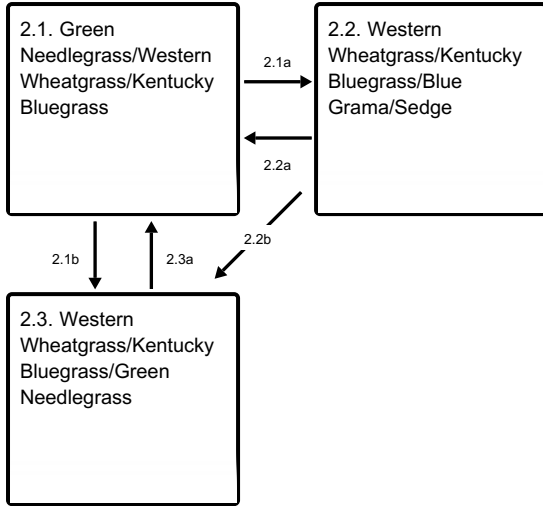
2.1. Green Needlegrass/Western Wheatgrass/Kentucky Bluegrass

2.1a

2.2. Western Wheatgrass/Kentucky Bluegrass/Blue Grama/Sedge

2.2a

2.2b

2.1b

2.3a

2.3. Western Wheatgrass/Kentucky Bluegrass/Green Needlegrass